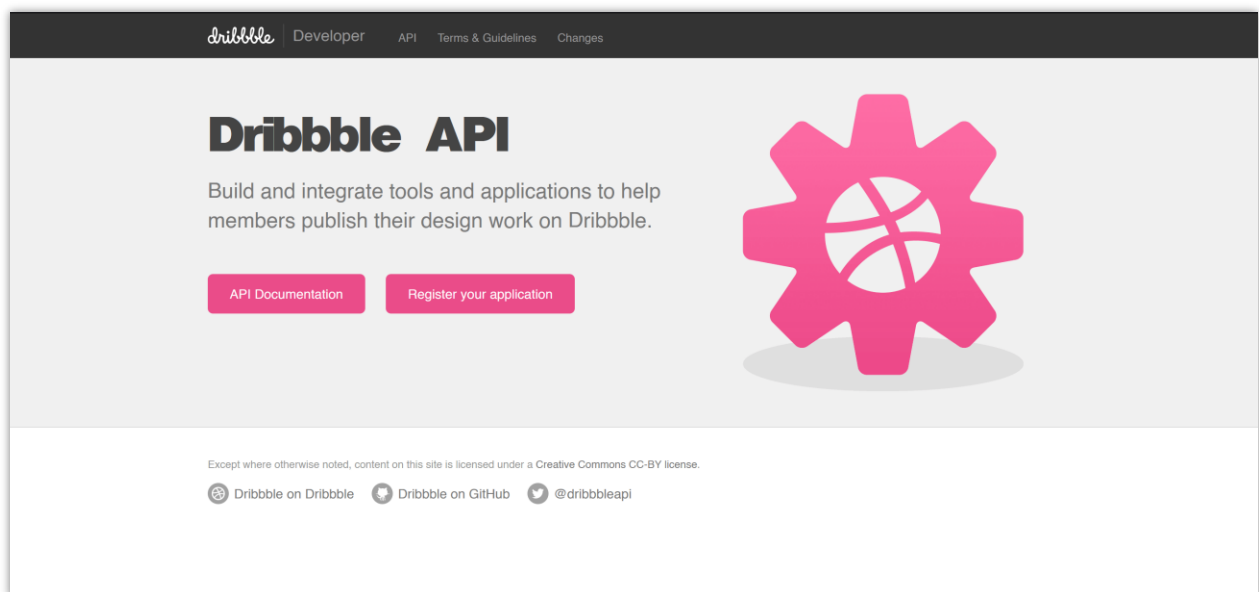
dribbble Developer API Terms & Guidelines Changes

Dribbble API

Build and integrate tools and applications to help members publish their design work on Dribbble.

API Documentation

Register your application

Except where otherwise noted, content on this site is licensed under a Creative Commons CC-BY license.

Dribbble on Dribbble Dribbble on GitHub @dribbbleapi